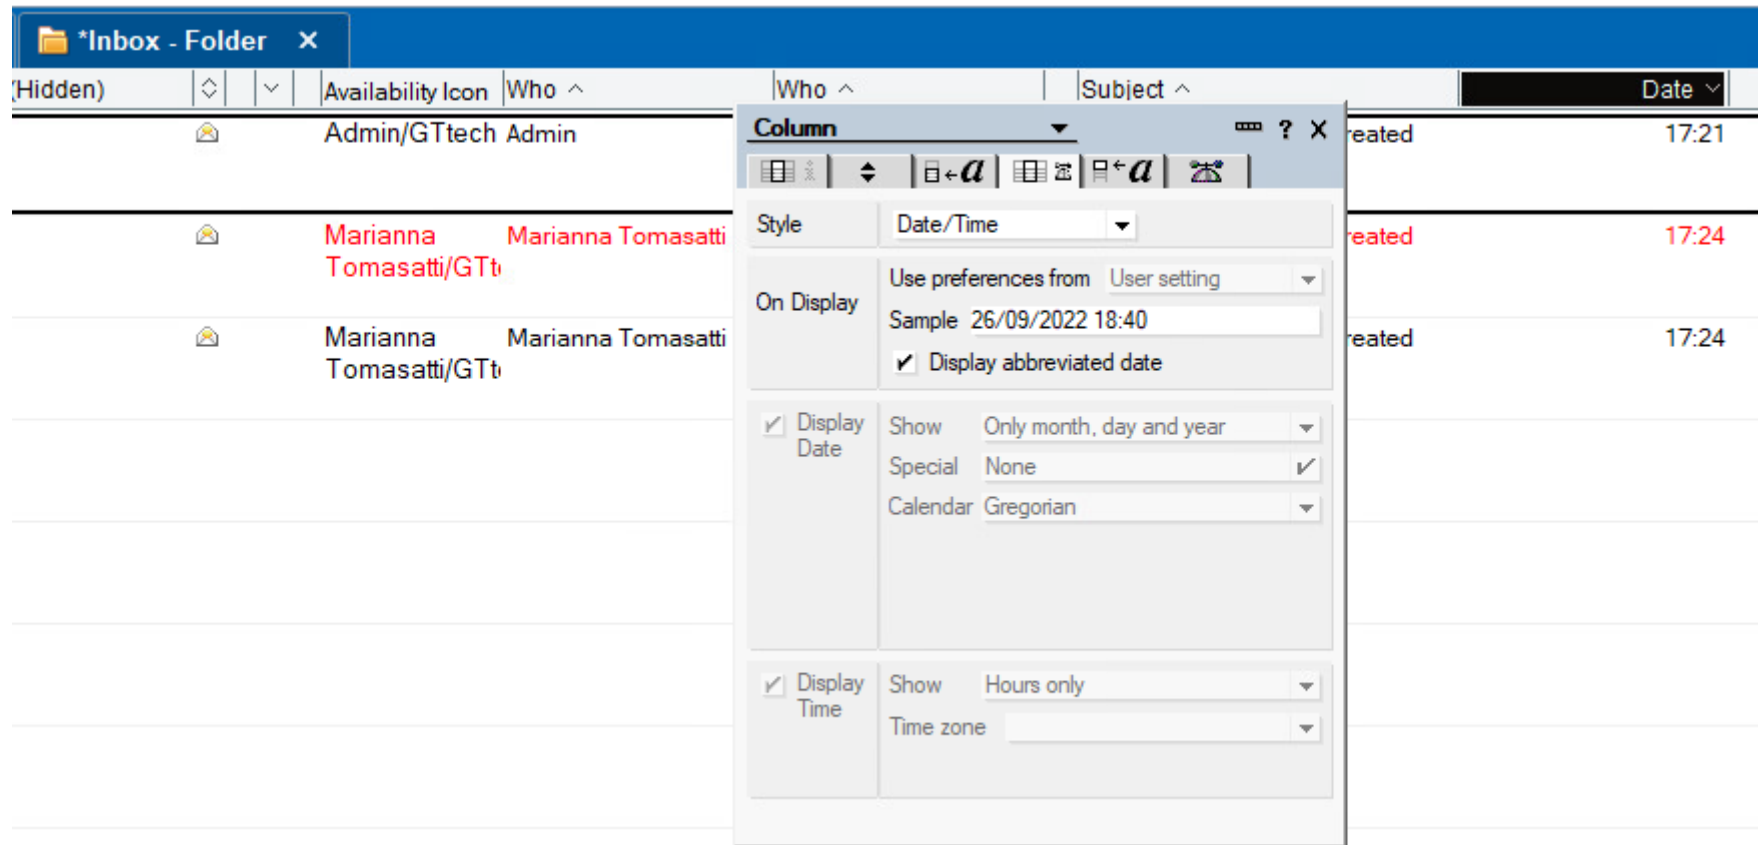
*Inbox - Folder ×

(Hidden) | Availability Icon | Who ^ | Who ^ | Subject ^ | Date

Admin/GTtech Admin eated 17:21

Marianna Tomasatti/GTt Marianna Tomasatti eated 17:24

Marianna Tomasatti/GTt Marianna Tomasatti eated 17:24

Column ? ×

Style Date/Time

On Display Use preferences from User setting
Sample 26/09/2022 18:40
✔ Display abbreviated date

Display Date Show Only month, day and year
Special None
Calendar Gregorian

Display Time Show Hours only
Time zone